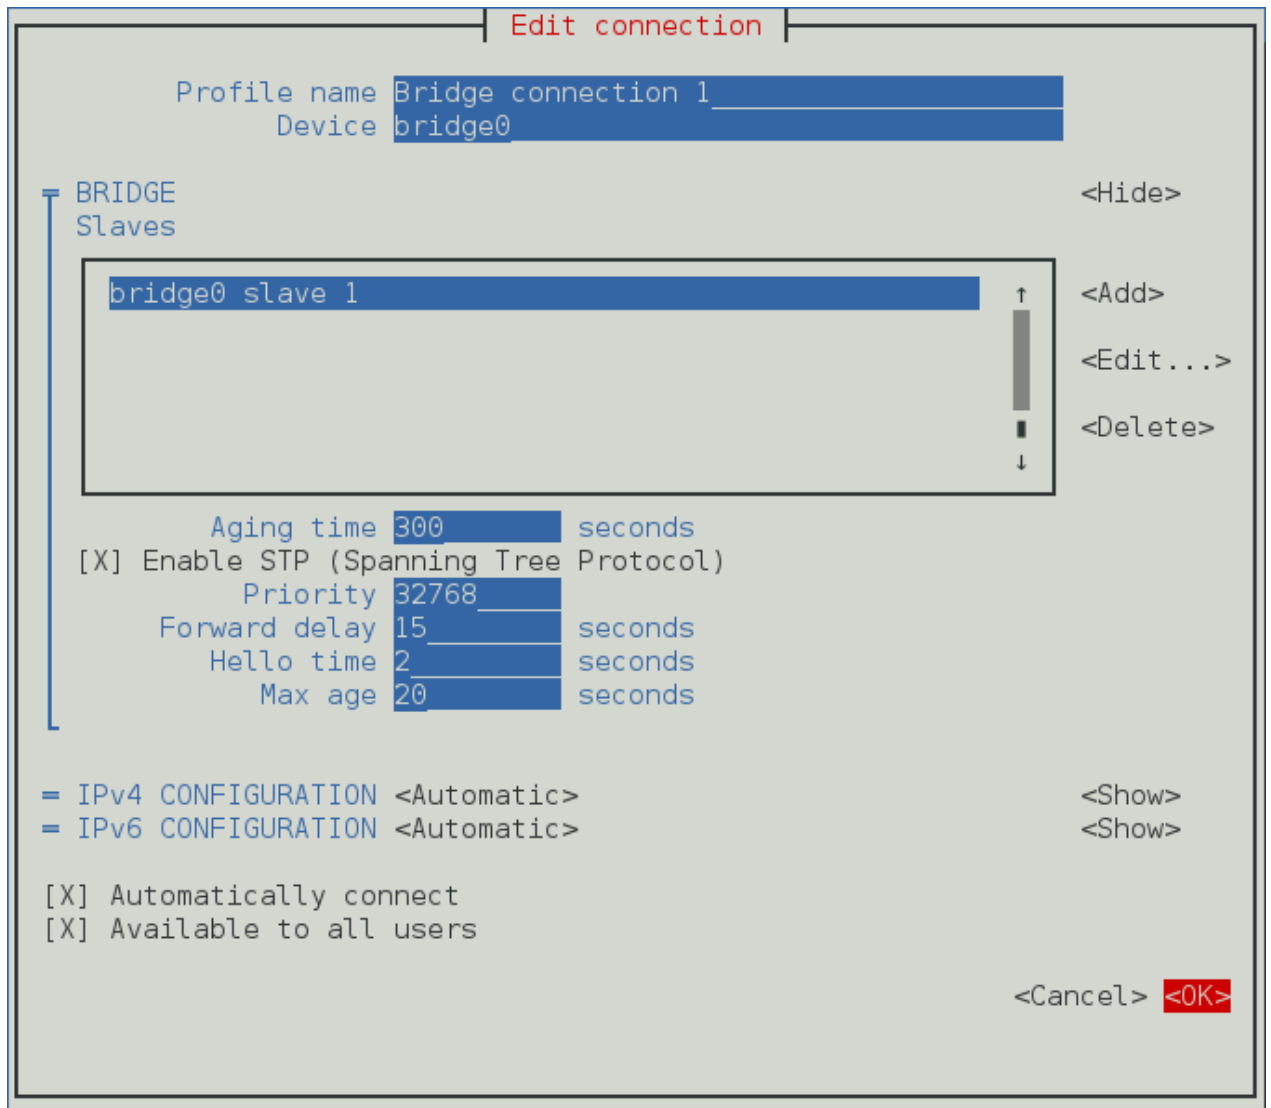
Edit connection

Profile name Bridge connection 1
Device bridge0

═ BRIDGE <Hide>
Slaves

bridge0 slave 1 ↑ <Add>
<Edit...>
<Delete>
↓

Aging time 300 seconds
[X] Enable STP (Spanning Tree Protocol)
Priority 32768
Forward delay 15 seconds
Hello time 2 seconds
Max age 20 seconds

═ IPv4 CONFIGURATION <Automatic> <Show>
═ IPv6 CONFIGURATION <Automatic> <Show>

[X] Automatically connect
[X] Available to all users

<Cancel> <OK>